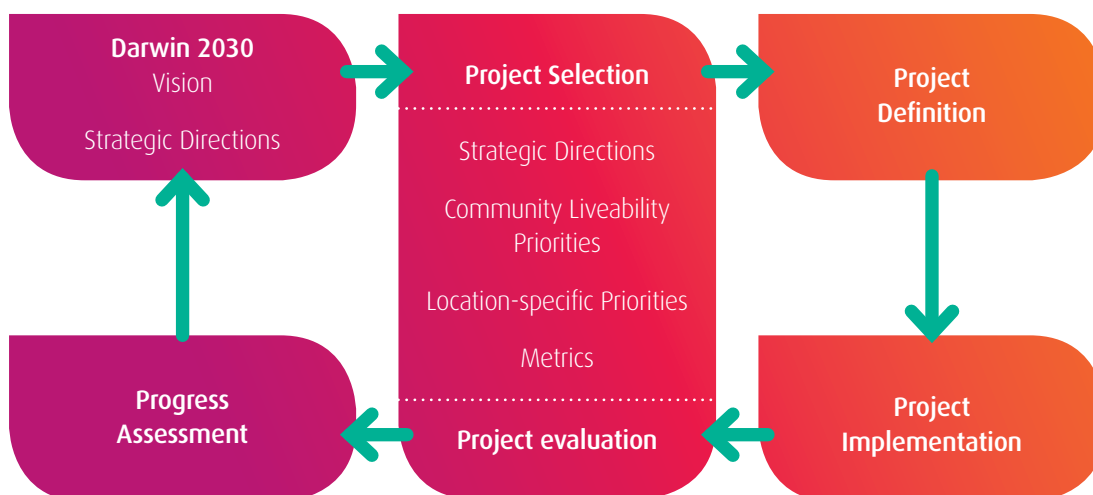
Darwin 2030
Vision

Strategic Directions

Project Selection

Strategic Directions

Community Liveability Priorities

Location-specific Priorities

Metrics

Project evaluation

Project Definition

Project Implementation

Progress Assessment